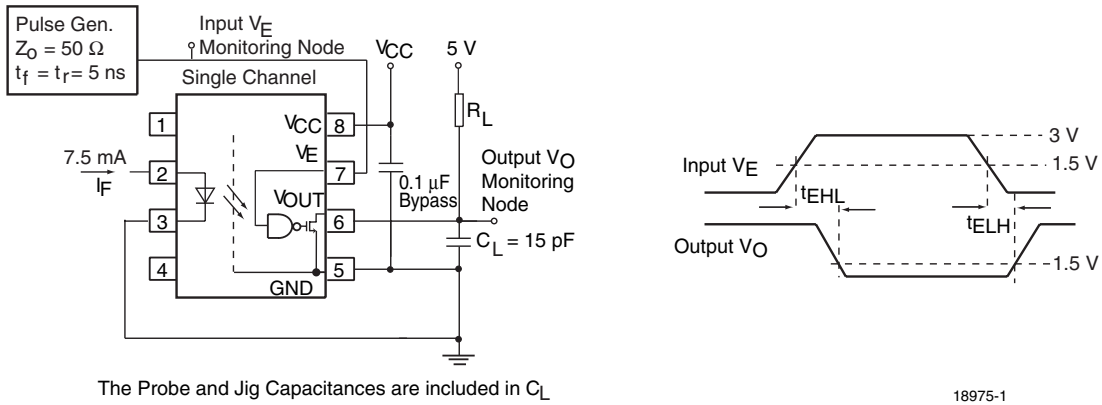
Pulse Gen.
$Z_O = 50\ \Omega$
$t_f = t_r = 5$ ns

Input $V_E$
Monitoring Node

$V_{CC}$

5 V

Single Channel

1
2
3
4

$V_{CC}$ 8
$V_E$ 7
$V_{OUT}$ 6
5
GND

7.5 mA
$I_F$

$R_L$

0.1 µF
Bypass

Output $V_O$
Monitoring
Node

$C_L = 15$ pF

The Probe and Jig Capacitances are included in $C_L$

Input $V_E$
3 V
1.5 V
$t_{EHL}$
$t_{ELH}$
Output $V_O$
1.5 V

18975-1